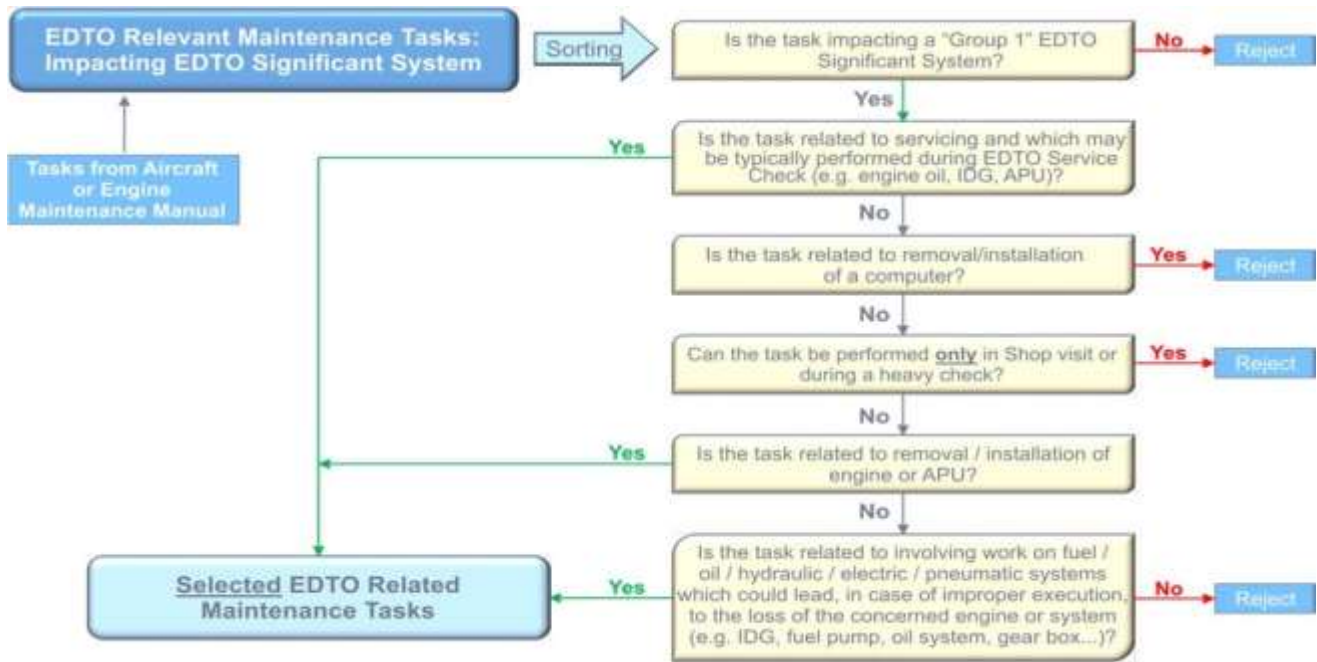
EDTO Relevant Maintenance Tasks: Impacting EDTO Significant System

Tasks from Aircraft or Engine Maintenance Manual

Sorting

Is the task impacting a "Group 1" EDTO Significant System?

No

Reject

Yes

Is the task related to servicing and which may be typically performed during EDTO Service Check (e.g. engine oil, IDG, APU)?

Yes

No

Is the task related to removal/installation of a computer?

Yes

Reject

No

Can the task be performed only in Shop visit or during a heavy check?

Yes

Reject

No

Is the task related to removal / installation of engine or APU?

Yes

No

Is the task related to involving work on fuel / oil / hydraulic / electric / pneumatic systems which could lead, in case of improper execution, to the loss of the concerned engine or system (e.g. IDG, fuel pump, oil system, gear box...)?

Yes

No

Reject

Selected EDTO Related Maintenance Tasks